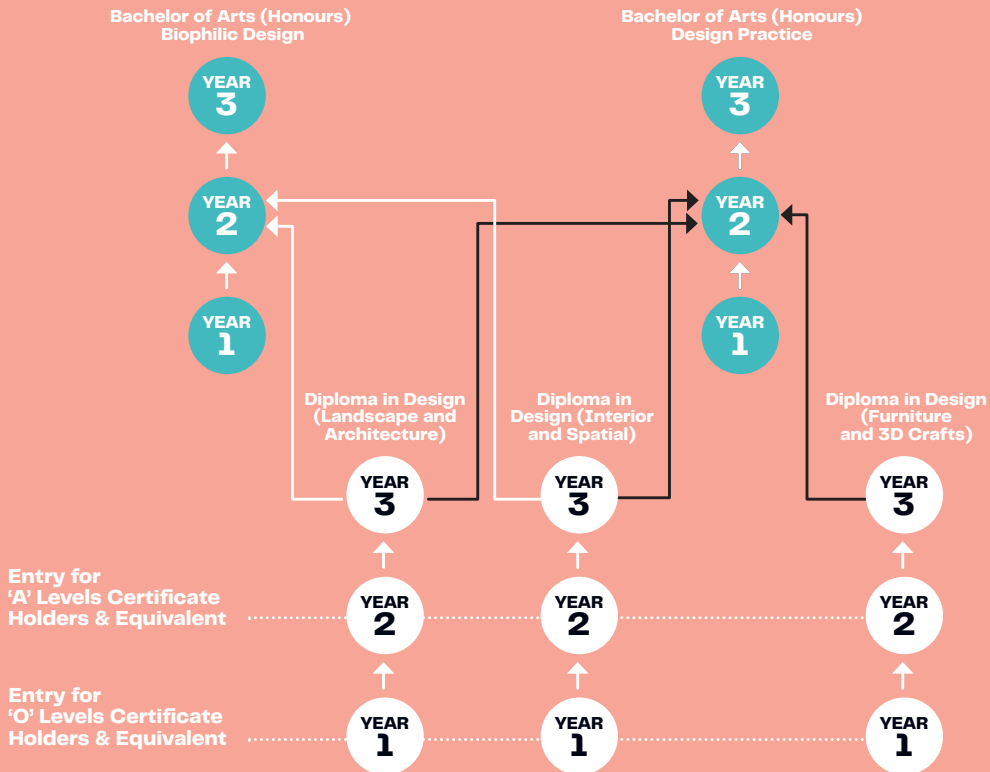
Bachelor of Arts (Honours)
Biophilic Design

YEAR 3

YEAR 2

YEAR 1

Bachelor of Arts (Honours)
Design Practice

YEAR 3

YEAR 2

YEAR 1

Diploma in Design (Landscape and Architecture)

YEAR 3

YEAR 2

YEAR 1

Diploma in Design (Interior and Spatial)

YEAR 3

YEAR 2

YEAR 1

Diploma in Design (Furniture and 3D Crafts)

YEAR 3

YEAR 2

YEAR 1

Entry for 'A' Levels Certificate Holders & Equivalent

Entry for 'O' Levels Certificate Holders & Equivalent